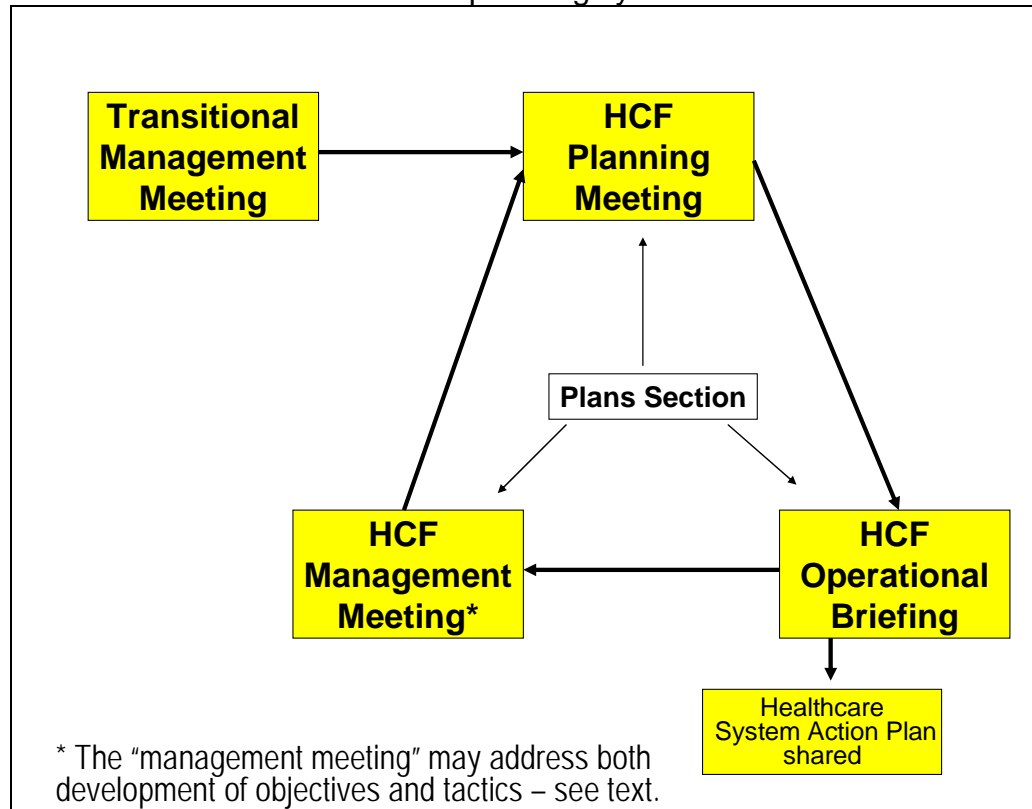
Transitional Management Meeting

HCF Planning Meeting

Plans Section

HCF Management Meeting*

HCF Operational Briefing

Healthcare System Action Plan shared

* The "management meeting" may address both development of objectives and tactics – see text.